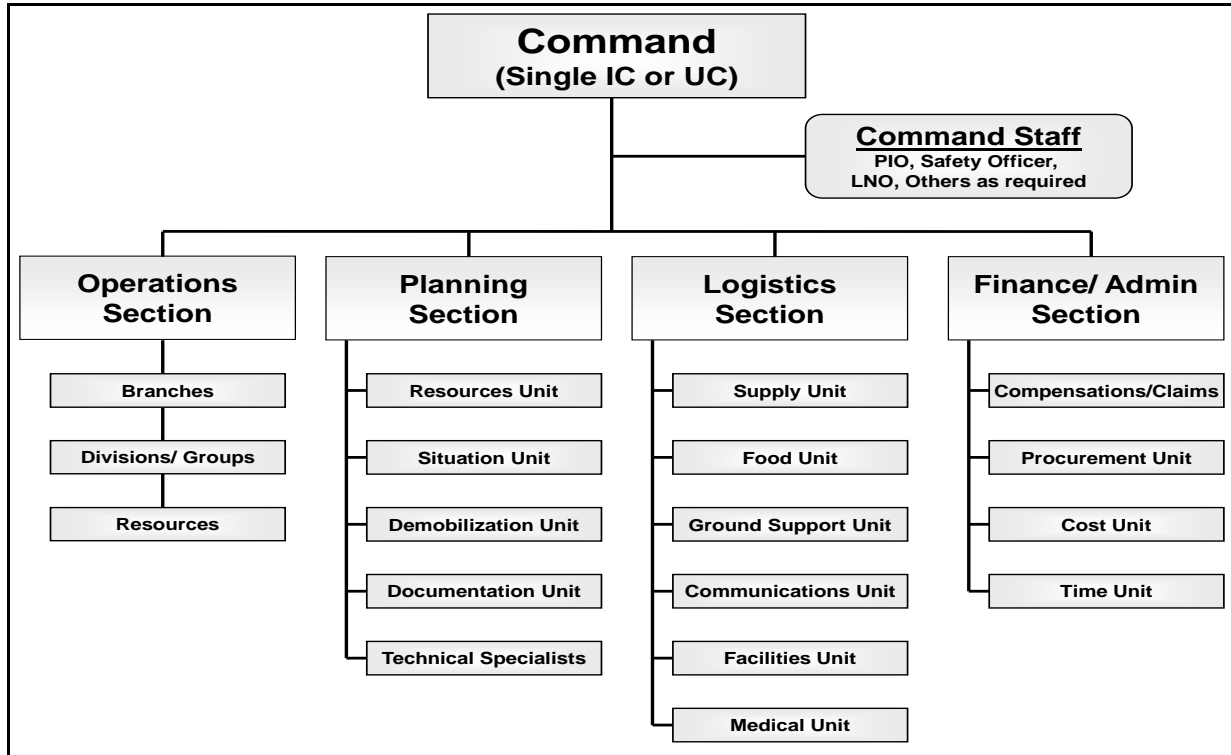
Command
(Single IC or UC)

Command Staff
PIO, Safety Officer, LNO, Others as required

Operations Section

Branches

Divisions/ Groups

Resources

Planning Section

Resources Unit

Situation Unit

Demobilization Unit

Documentation Unit

Technical Specialists

Logistics Section

Supply Unit

Food Unit

Ground Support Unit

Communications Unit

Facilities Unit

Medical Unit

Finance/ Admin Section

Compensations/Claims

Procurement Unit

Cost Unit

Time Unit